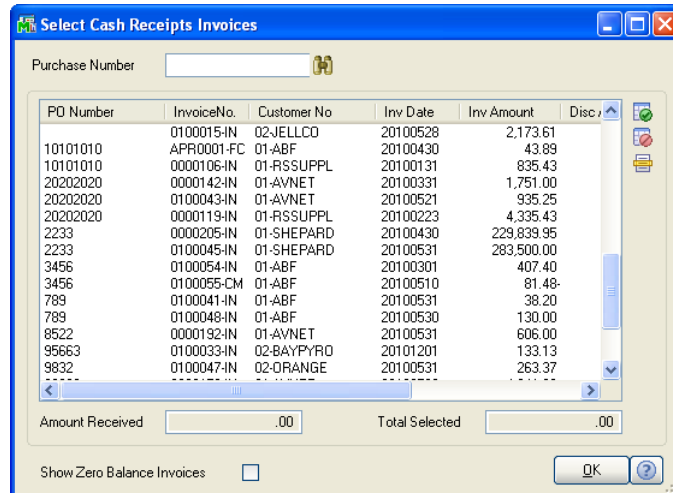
Select Cash Receipts Invoices

Purchase Number

| PO Number | InvoiceNo. | Customer No | Inv Date | Inv Amount | Disc |
|---|---|---|---|---|---|
| | 0100015-IN | 02-JELLCO | 20100528 | 2,173.61 | |
| 10101010 | APR0001-FC | 01-ABF | 20100430 | 43.89 | |
| 10101010 | 0000106-IN | 01-RSSUPPL | 20100131 | 835.43 | |
| 20202020 | 0000142-IN | 01-AVNET | 20100331 | 1,751.00 | |
| 20202020 | 0100043-IN | 01-AVNET | 20100521 | 935.25 | |
| 20202020 | 0000119-IN | 01-RSSUPPL | 20100223 | 4,335.43 | |
| 2233 | 0000205-IN | 01-SHEPARD | 20100430 | 229,839.95 | |
| 2233 | 0100045-IN | 01-SHEPARD | 20100531 | 283,500.00 | |
| 3456 | 0100054-IN | 01-ABF | 20100301 | 407.40 | |
| 3456 | 0100055-CM | 01-ABF | 20100510 | 81.48- | |
| 789 | 0100041-IN | 01-ABF | 20100531 | 38.20 | |
| 789 | 0100048-IN | 01-ABF | 20100530 | 130.00 | |
| 8522 | 0000192-IN | 01-AVNET | 20100531 | 606.00 | |
| 95663 | 0100033-IN | 02-BAYPYRO | 20101201 | 133.13 | |
| 9832 | 0100047-IN | 02-ORANGE | 20100531 | 263.37 | |

Amount Received .00
Total Selected .00

Show Zero Balance Invoices

OK